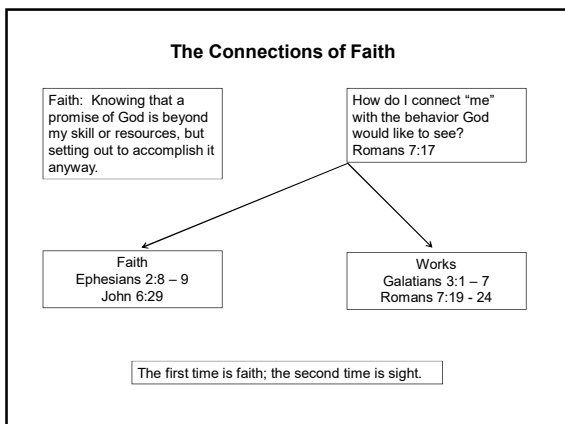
The Connections of Faith

Faith: Knowing that a promise of God is beyond my skill or resources, but setting out to accomplish it anyway.

How do I connect “me” with the behavior God would like to see? Romans 7:17

Faith
Ephesians 2:8 – 9
John 6:29

Works
Galatians 3:1 – 7
Romans 7:19 - 24

The first time is faith; the second time is sight.